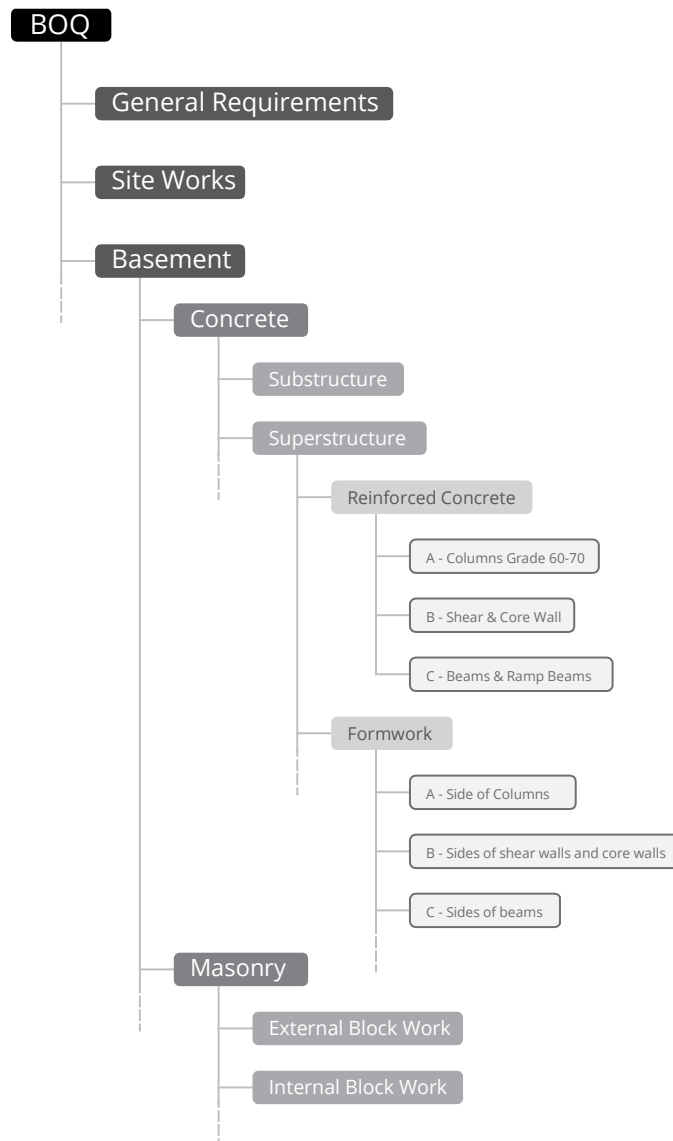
BOQ

General Requirements

Site Works

Basement

Concrete

Substructure

Superstructure

Reinforced Concrete

A - Columns Grade 60-70

B - Shear & Core Wall

C - Beams & Ramp Beams

Formwork

A - Side of Columns

B - Sides of shear walls and core walls

C - Sides of beams

Masonry

External Block Work

Internal Block Work